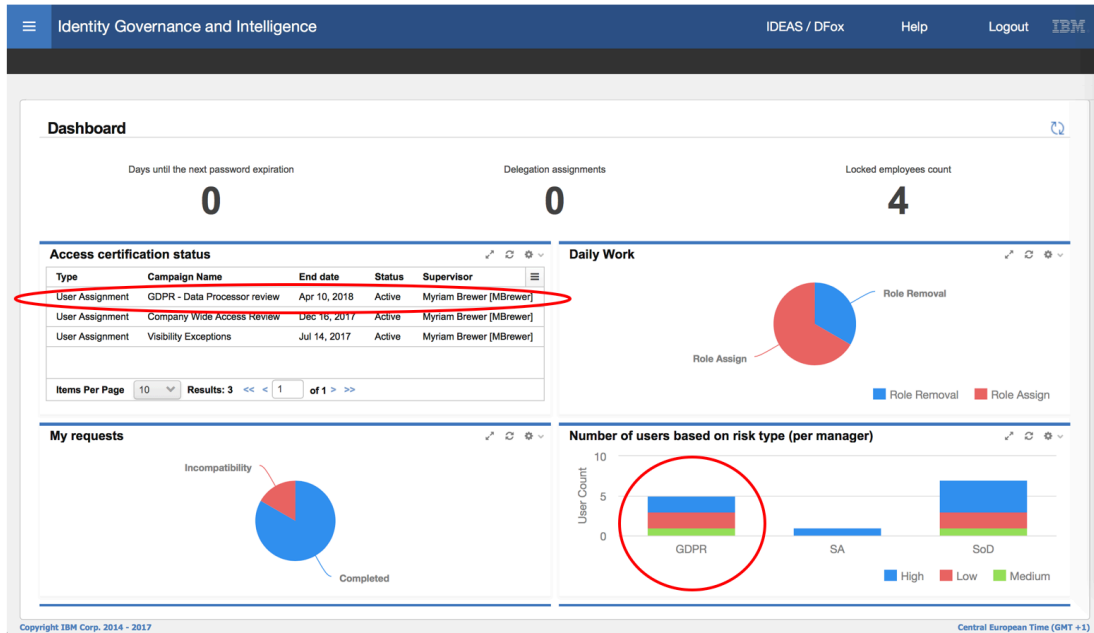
Identity Governance and Intelligence

IDEAS / DFox Help Logout IBM

Dashboard

Days until the next password expiration
0

Delegation assignments
0

Locked employees count
4

Access certification status

| Type | Campaign Name | End date | Status | Supervisor |
|---|---|---|---|---|
| User Assignment | GDPR - Data Processor review | Apr 10, 2018 | Active | Myriam Brewer [MBrewer] |
| User Assignment | Company Wide Access Review | Dec 16, 2017 | Active | Myriam Brewer [MBrewer] |
| User Assignment | Visibility Exceptions | Jul 14, 2017 | Active | Myriam Brewer [MBrewer] |

Items Per Page 10 Results: 3 << < 1 of 1 > >>

Daily Work

Role Removal
Role Assign

Role Removal Role Assign

My requests

Incompatibility
Completed

Number of users based on risk type (per manager)

10
5
0
User Count
GDPR SA SoD

High Low Medium

Copyright IBM Corp. 2014 - 2017

Central European Time (GMT +1)